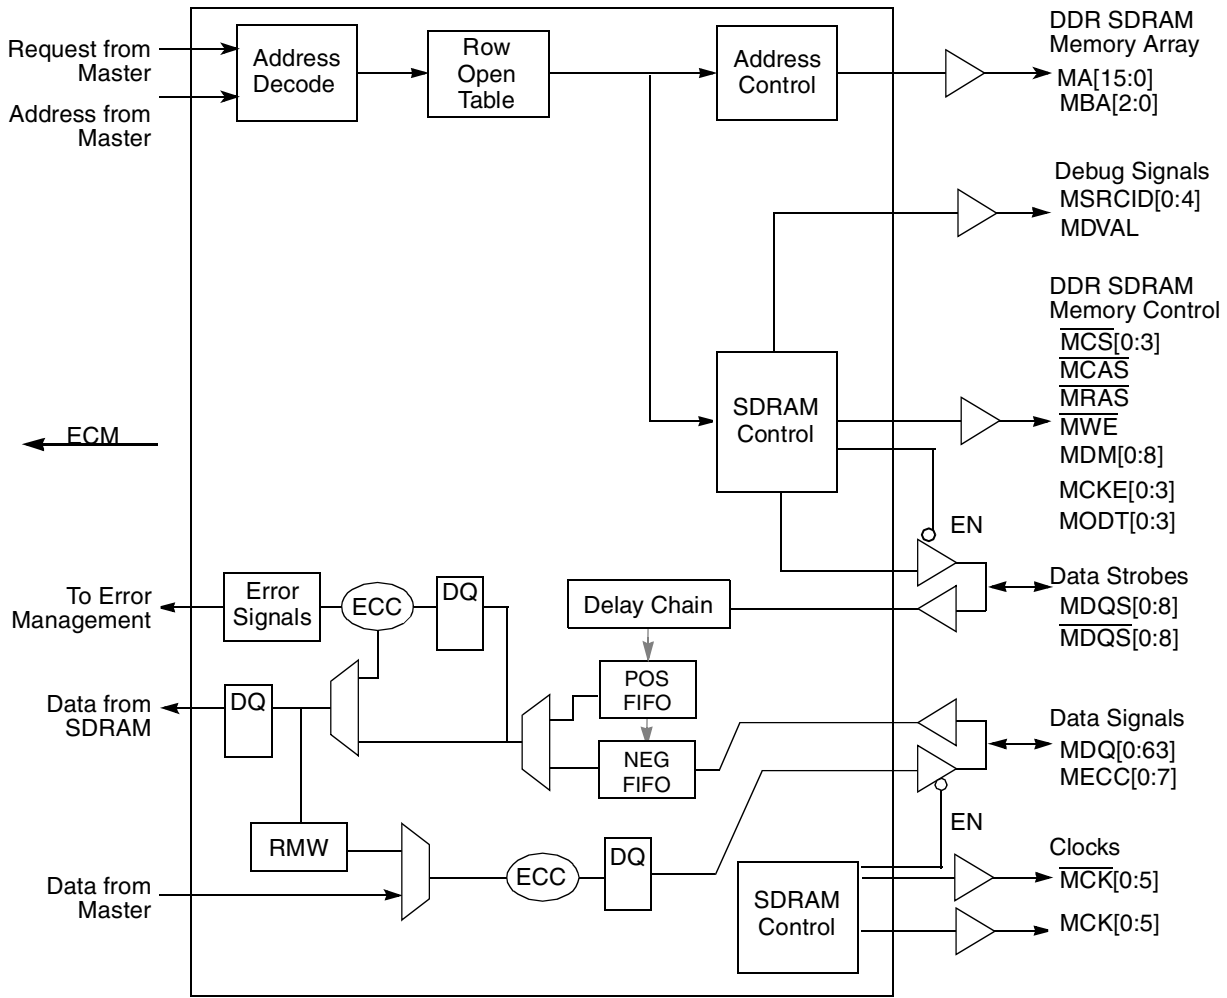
Request from Master

Address from Master

Address Decode

Row Open Table

Address Control

DDR SDRAM Memory Array
MA[15:0]
MBA[2:0]

Debug Signals
MSRCID[0:4]
MDVAL

DDR SDRAM Memory Control
$\overline{MCS}[0:3]$
$\overline{MCAS}$
$\overline{MRAS}$
$\overline{MWE}$
MDM[0:8]
MCKE[0:3]
MODT[0:3]

ECM

SDRAM Control

EN

To Error Management

Error Signals

ECC

DQ

Delay Chain

Data Strobes
MDQS[0:8]
$\overline{MDQS}[0:8]$

Data from SDRAM

DQ

POS FIFO

NEG FIFO

Data Signals
MDQ[0:63]
MECC[0:7]

EN

RMW

Data from Master

ECC

DQ

SDRAM Control

Clocks
$\overline{MCK}[0:5]$
MCK[0:5]